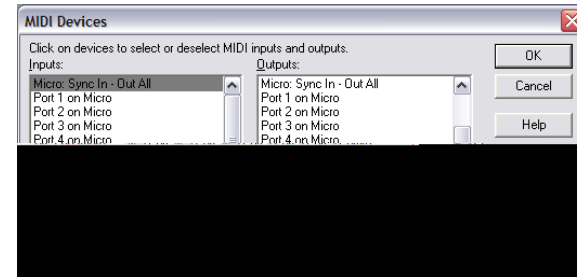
MIDI Devices

Click on devices to select or deselect MIDI inputs and outputs.

Inputs:
Micro: Sync In - Out All
Port 1 on Micro
Port 2 on Micro
Port 3 on Micro
Port 4 on Micro

Outputs:
Micro: Sync In - Out All
Port 1 on Micro
Port 2 on Micro
Port 3 on Micro
Port 4 on Micro

OK
Cancel
Help